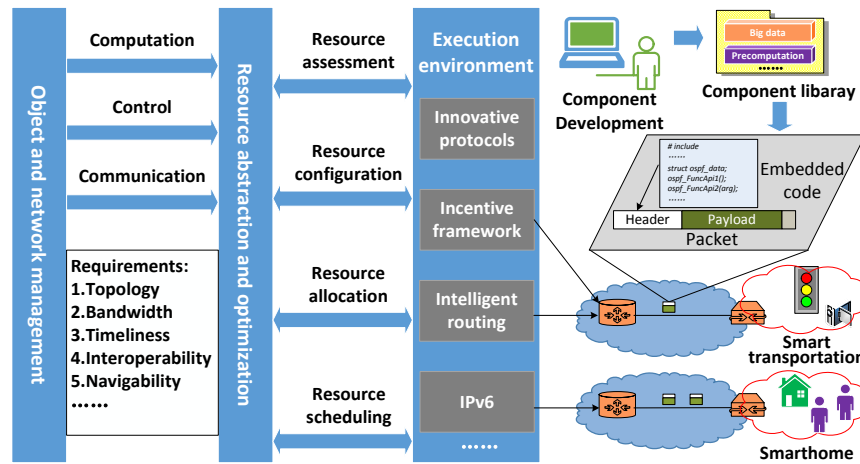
Object and network management

Computation

Control

Communication

Requirements:
1.Topology
2.Bandwidth
3.Timeliness
4.Interoperability
5.Navigability
......

Resource abstraction and optimization

Resource assessment

Resource configuration

Resource allocation

Resource scheduling

Execution environment

Innovative protocols

Incentive framework

Intelligent routing

IPv6

......

Component Development

Big data

Precomputation

......

Component libaray

# include
......
struct ospf_data;
ospf_FuncApi1();
ospf_FuncApi2(arg);
......

Embedded code

Header

Payload

Packet

Smart transportation

Smarthome